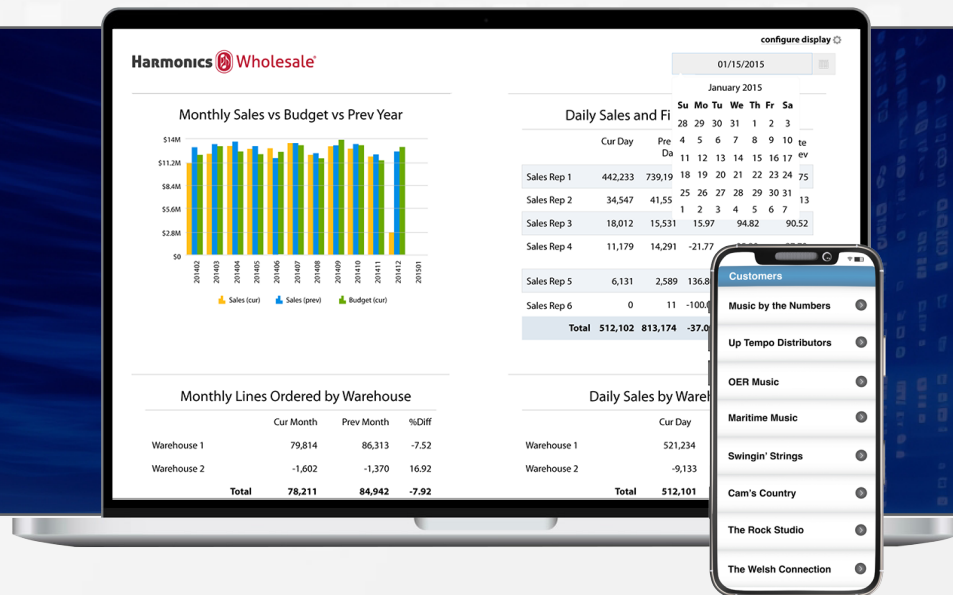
Harmonics Wholesale

configure display

01/15/2015

January 2015

| Su | Mo | Tu | We | Th | Fr | Sa |
|---|---|---|---|---|---|---|
| 28 | 29 | 30 | 31 | 1 | 2 | 3 |
| 4 | 5 | 6 | 7 | 8 | 9 | 10 |
| 11 | 12 | 13 | 14 | 15 | 16 | 17 |
| 18 | 19 | 20 | 21 | 22 | 23 | 24 |
| 25 | 26 | 27 | 28 | 29 | 30 | 31 |
| 1 | 2 | 3 | 4 | 5 | 6 | 7 |

Monthly Sales vs Budget vs Prev Year

$14M
$11.2M
$8.4M
$5.6M
$2.8M
$0

201402 201403 201404 201405 201406 201407 201408 201409 201410 201411 201412 201501

Sales (cur) Sales (prev) Budget (cur)

Daily Sales and Fi

| | Cur Day | Pre Da | | | te ev |
|---|---|---|---|---|---|
| Sales Rep 1 | 442,233 | 739,19 | | | 75 |
| Sales Rep 2 | 34,547 | 41,55 | | | |
| Sales Rep 3 | 18,012 | 15,531 | 15.97 | 94.82 | 90.52 |
| Sales Rep 4 | 11,179 | 14,291 | | | |
| Sales Rep 5 | 6,131 | 2,589 | | | |
| Sales Rep 6 | 0 | 11 | -100. | | |
| Total | 512,102 | 813,174 | -37.0 | | |

Monthly Lines Ordered by Warehouse

| | Cur Month | Prev Month | %Diff |
|---|---|---|---|
| Warehouse 1 | 79,814 | 86,313 | -7.52 |
| Warehouse 2 | -1,602 | -1,370 | 16.92 |
| Total | 78,211 | 84,942 | -7.92 |

Daily Sales by Ware

| | Cur Day |
|---|---|
| Warehouse 1 | 521,234 |
| Warehouse 2 | -9,133 |
| Total | 512,101 |

Customers

Music by the Numbers

Up Tempo Distributors

OER Music

Maritime Music

Swingin' Strings

Cam's Country

The Rock Studio

The Welsh Connection